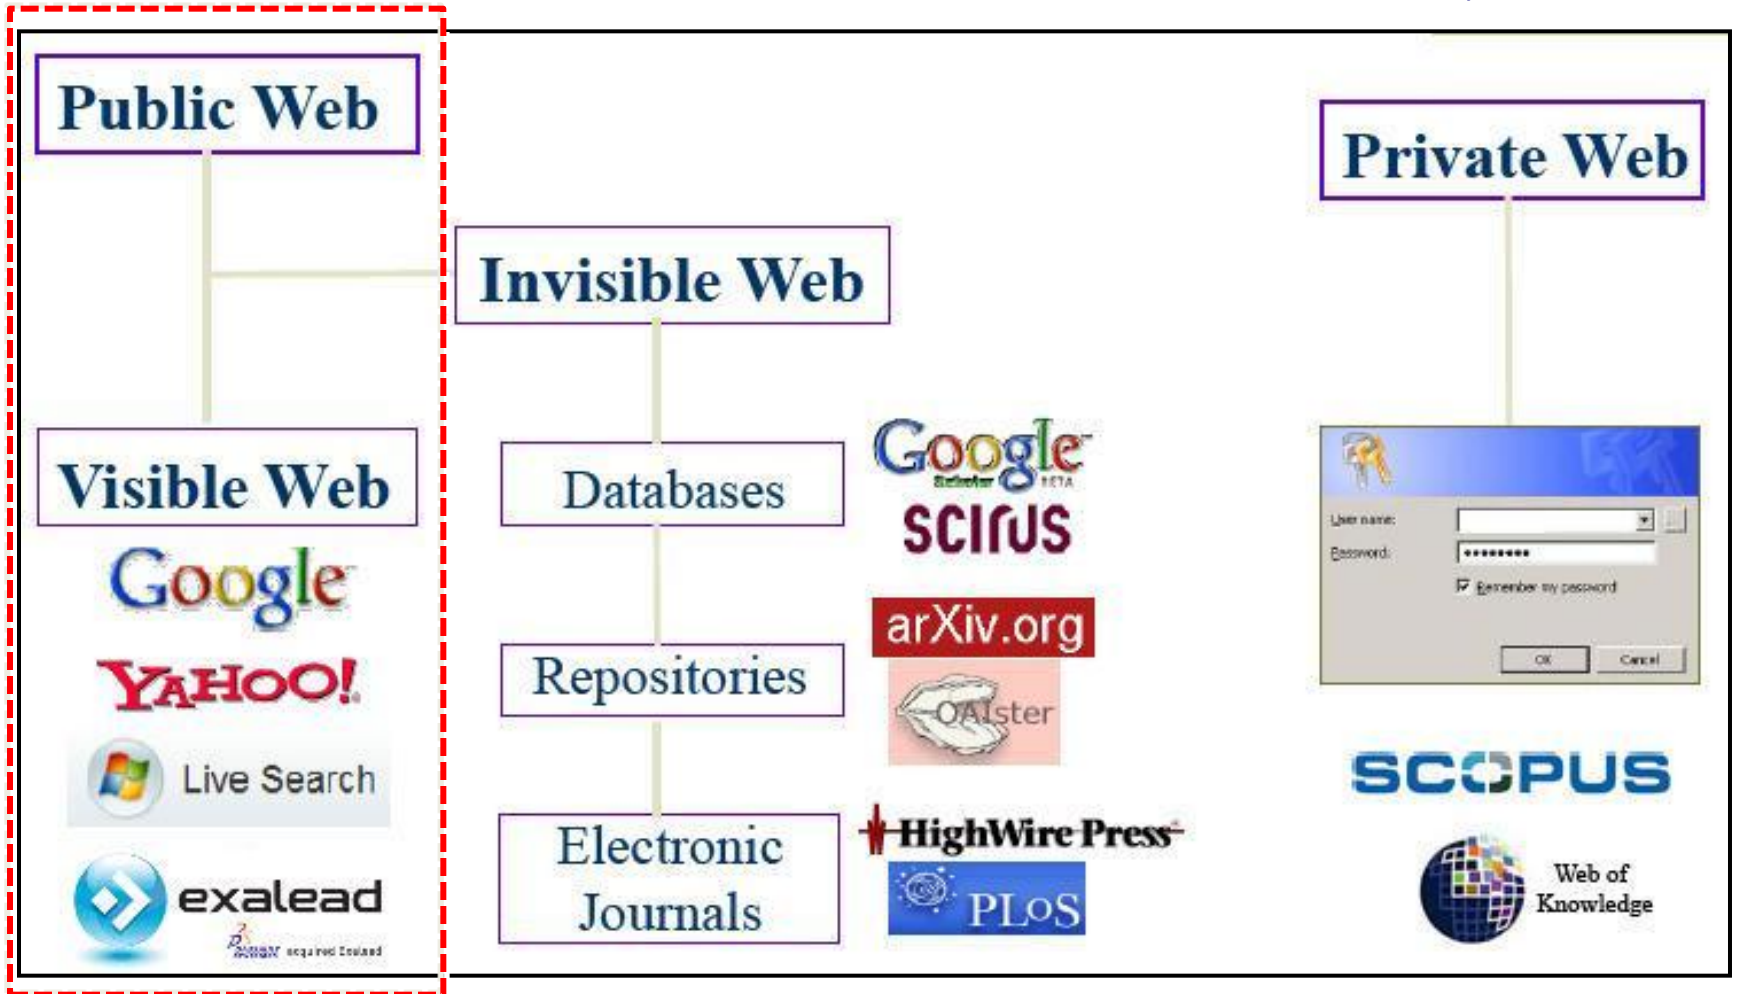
Public Web

Private Web

Invisible Web

Visible Web

Google

YAHOO!

Live Search

exalead

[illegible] acquired Exalead

Databases

Google Scholar BETA

SCIRUS

Repositories

arXiv.org

OAIster

Electronic Journals

HighWire Press

PLoS

User name:

Password:

*********

Remember my password

OK

Cancel

SCOPUS

Web of Knowledge